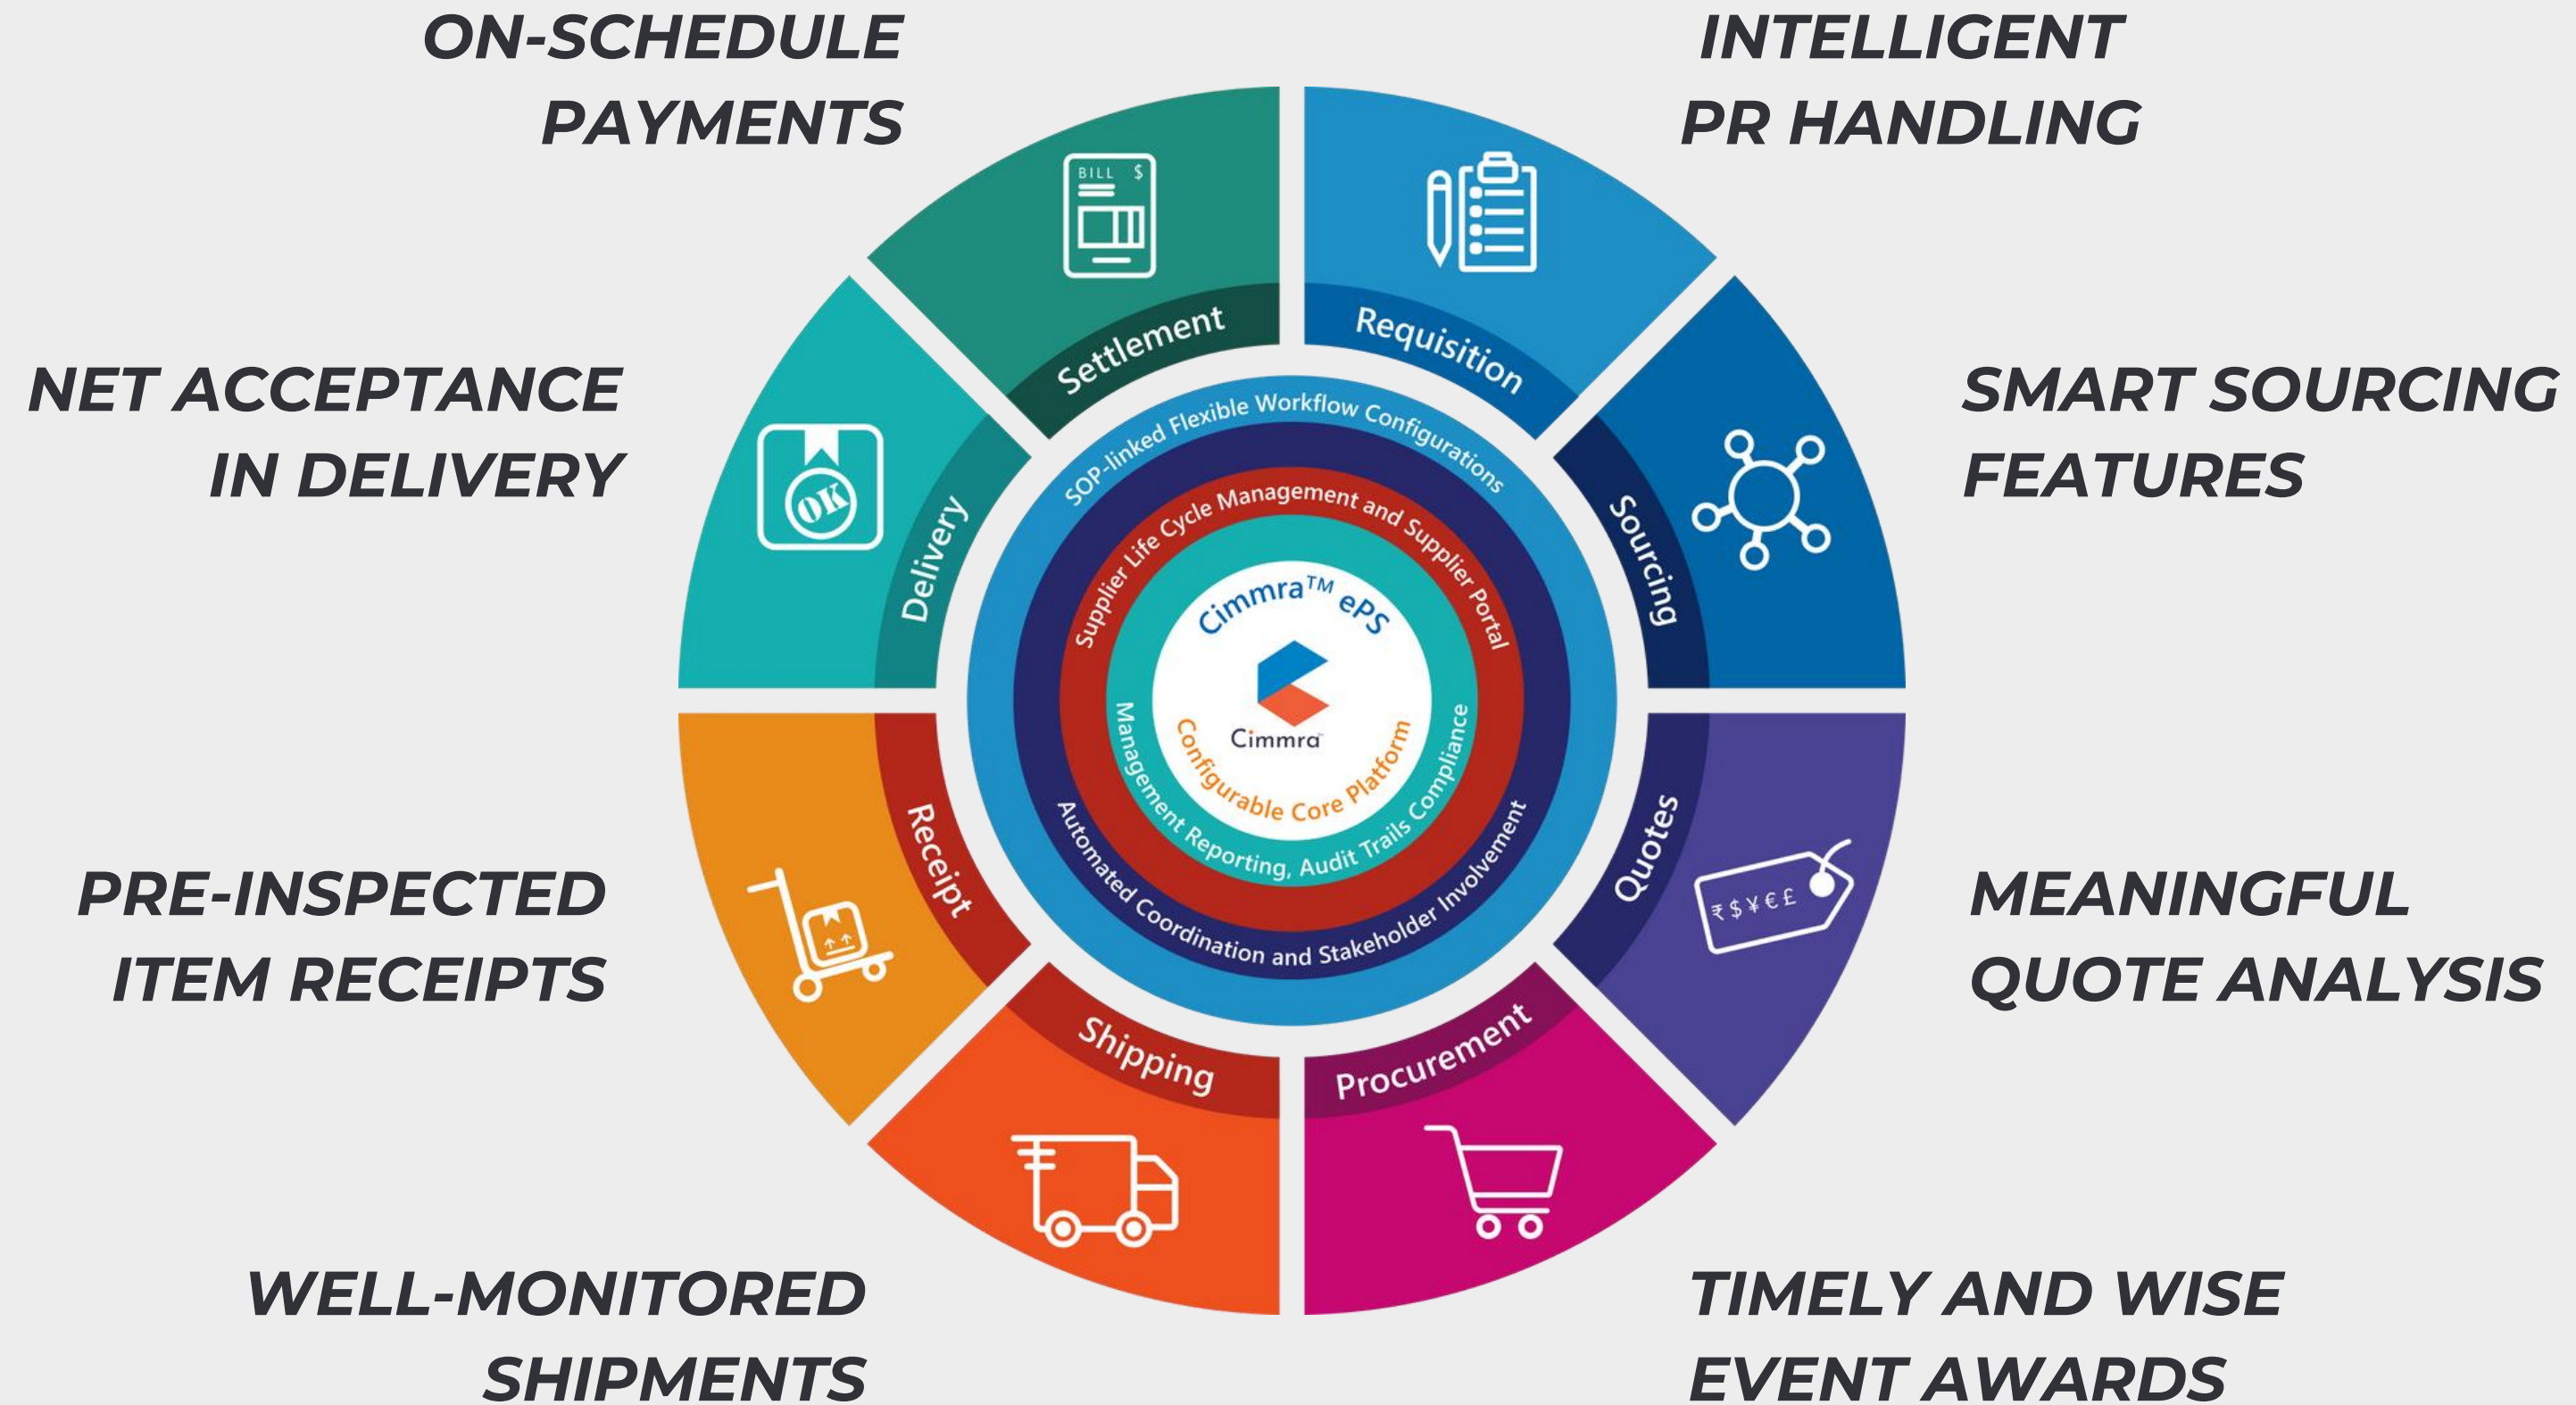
ON-SCHEDULE PAYMENTS

INTELLIGENT PR HANDLING

NET ACCEPTANCE IN DELIVERY

SMART SOURCING FEATURES

PRE-INSPECTED ITEM RECEIPTS

MEANINGFUL QUOTE ANALYSIS

WELL-MONITORED SHIPMENTS

TIMELY AND WISE EVENT AWARDS

BILL $

Settlement

Requisition

OK

Delivery

Sourcing

Receipt

Quotes

₹$¥€£

Shipping

Procurement

SOP-linked Flexible Workflow Configurations

Supplier Life Cycle Management and Supplier Portal

Cimmra™ ePS

Cimmra

Configurable Core Platform

Management Reporting, Audit Trails Compliance

Automated Coordination and Stakeholder Involvement